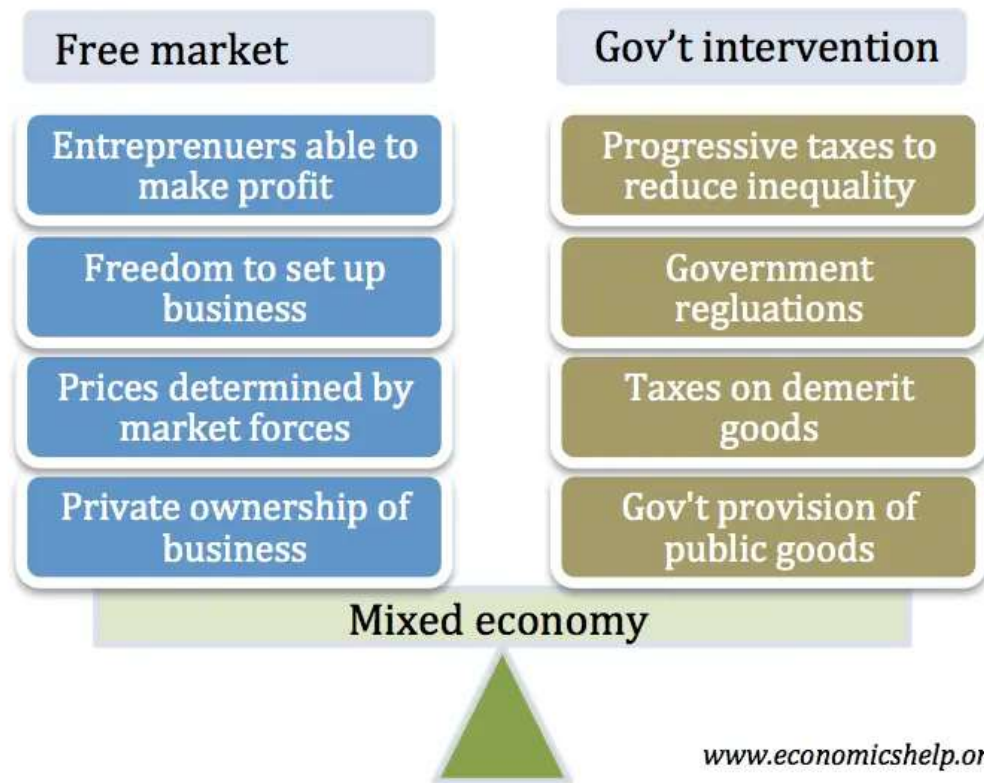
Free market

Entreprenuers able to make profit

Freedom to set up business

Prices determined by market forces

Private ownership of business

Gov’t intervention

Progressive taxes to reduce inequality

Government regluations

Taxes on demerit goods

Gov't provision of public goods

Mixed economy

www.economicshelp.or